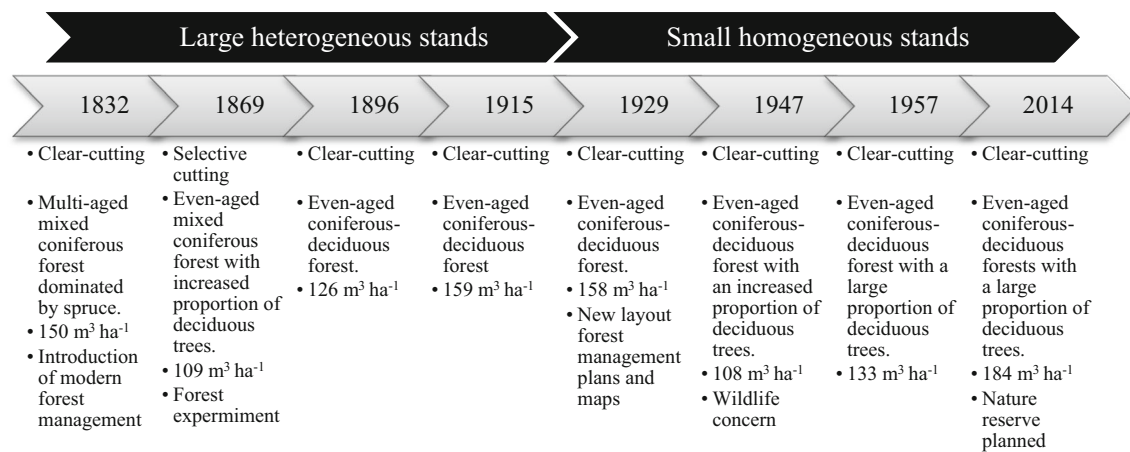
Large heterogeneous stands

Small homogeneous stands

1832

- Clear-cutting
- Multi-aged mixed coniferous forest dominated by spruce.
- 150 m$^3$ ha$^{-1}$
- Introduction of modern forest management

1869

- Selective cutting
- Even-aged mixed coniferous forest with increased proportion of deciduous trees.
- 109 m$^3$ ha$^{-1}$
- Forest expermiment

1896

- Clear-cutting
- Even-aged coniferous-deciduous forest.
- 126 m$^3$ ha$^{-1}$

1915

- Clear-cutting
- Even-aged coniferous-deciduous forest
- 159 m$^3$ ha$^{-1}$

1929

- Clear-cutting
- Even-aged coniferous-deciduous forest.
- 158 m$^3$ ha$^{-1}$
- New layout forest management plans and maps

1947

- Clear-cutting
- Even-aged coniferous-deciduous forest with an increased proportion of deciduous trees.
- 108 m$^3$ ha$^{-1}$
- Wildlife concern

1957

- Clear-cutting
- Even-aged coniferous-deciduous forest with a large proportion of deciduous trees.
- 133 m$^3$ ha$^{-1}$

2014

- Clear-cutting
- Even-aged coniferous-deciduous forests with a large proportion of deciduous trees.
- 184 m$^3$ ha$^{-1}$
- Nature reserve planned